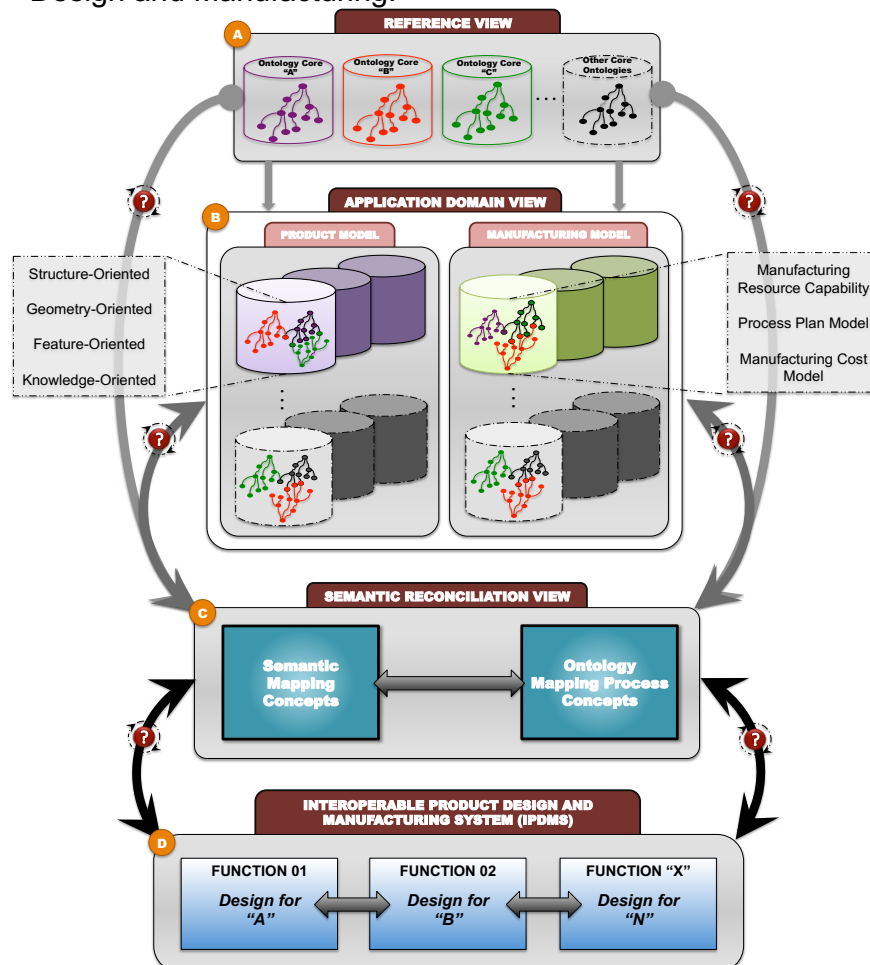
Design and Manufacturing.

A

REFERENCE VIEW

Ontology Core "A"

Ontology Core "B"

Ontology Core "C"

...

Other Core Ontologies

?

?

B

APPLICATION DOMAIN VIEW

PRODUCT MODEL

MANUFACTURING MODEL

Structure-Oriented

Geometry-Oriented

Feature-Oriented

Knowledge-Oriented

Manufacturing Resource Capability

Process Plan Model

Manufacturing Cost Model

?

?

C

SEMANTIC RECONCILIATION VIEW

Semantic Mapping Concepts

Ontology Mapping Process Concepts

?

?

D

INTEROPERABLE PRODUCT DESIGN AND MANUFACTURING SYSTEM (IPDMS)

FUNCTION 01

Design for "A"

FUNCTION 02

Design for "B"

FUNCTION "X"

Design for "N"